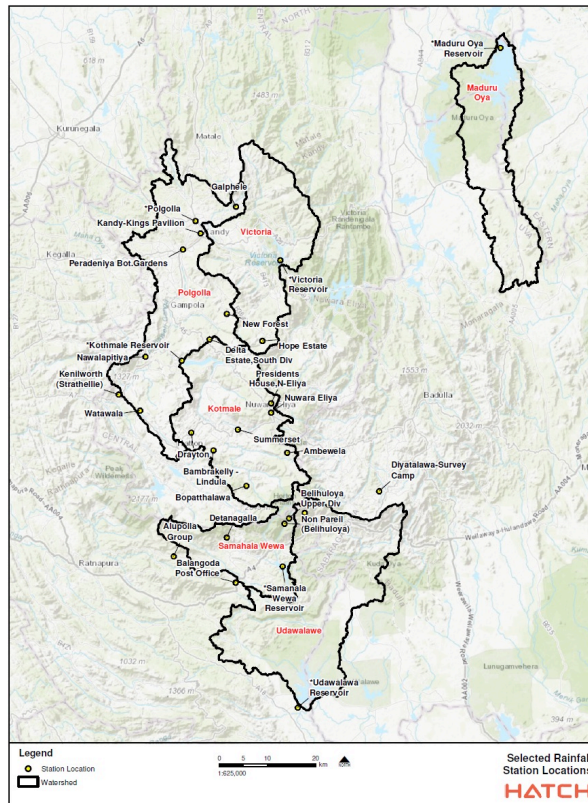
*Maduru Oya Reservoir
Maduru Oya
Maduru Oya
Kurunegala
Matale
Galphele
*Polgolla
Kandy-Kings Pavilion
Kandy
Victoria
Victoria Randenigala Rantembe
Kegalla
Peradeniya Bot.Gardens
*Victoria Reservoir
Polgolla
Gampola
New Forest
Hope Estate
*Kothmale Reservoir
Nawalapitiya
Delta Estate,South Div
Presidents House,N-Eliya
Kenilworth (Strathellie)
Nuwara Eliya
Badulla
Watawala
Kotmale
Summerset
Drayton
Ambewela
Bambrakelly - Lindula
Diyatalawa-Survey Camp
Bopatthalawa
Belihuloya Upper Div
Detanagalla
Non Pareil (Belihuloya)
Alupolla Group
Samanala Wewa
Ratnapura
Balangoda Post Office
*Samanala Wewa Reservoir
Udawalawe
*Udawalawa Reservoir
1483 m
1553 m
2032 m
1032 m
1306 m
394 m
Legend
Station Location
Watershed
0 5 10 20 km
1:625,000
Selected Rainfal Station Locations
HATCH